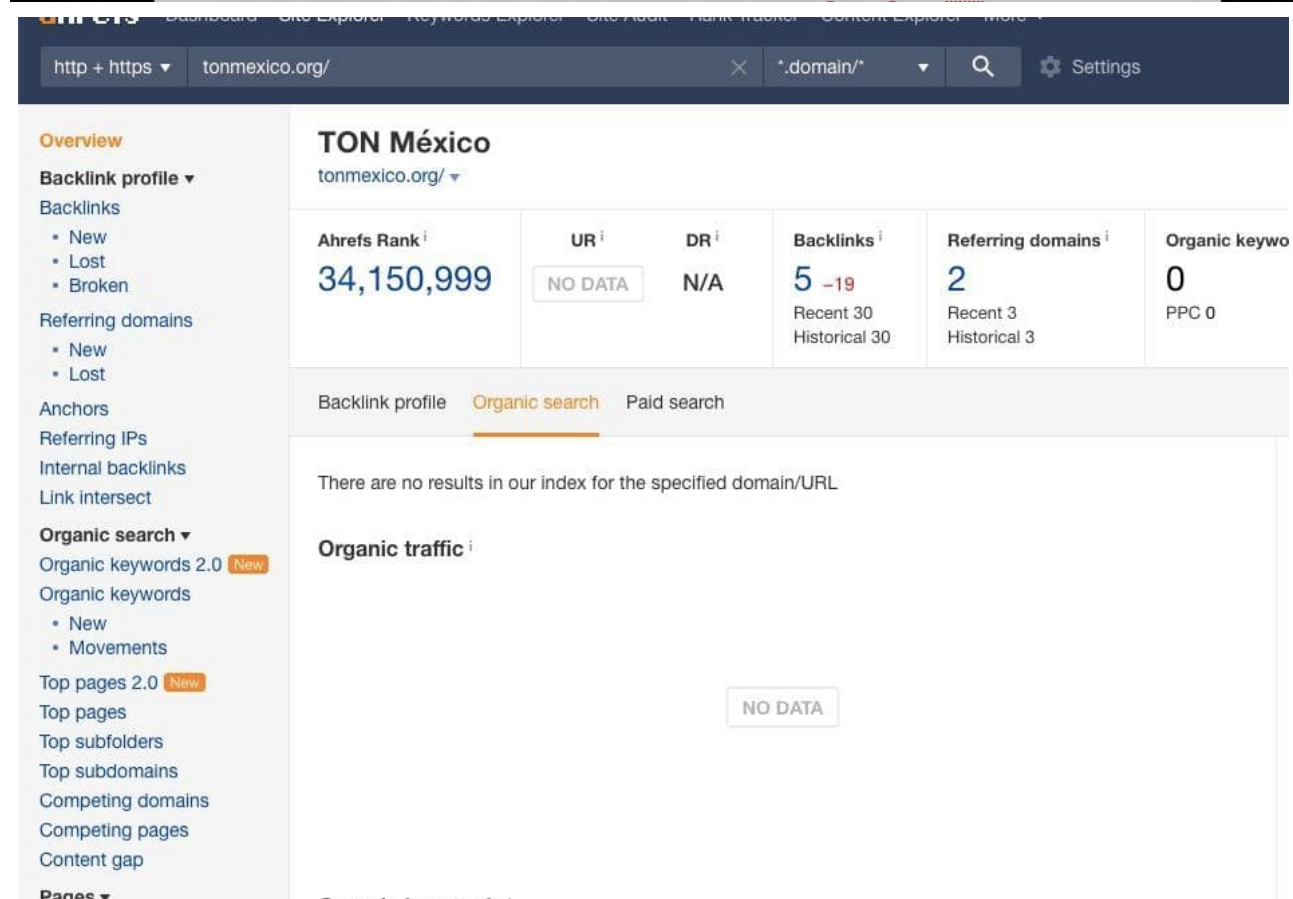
ahrefs Dashboard Site Explorer Keywords Explorer Site Audit Rank Tracker Content Explorer More

http + https ▾ tonmexico.org/ *.domain/* ▾ Settings

Overview
Backlink profile ▾
Backlinks
• New
• Lost
• Broken
Referring domains
• New
• Lost
Anchors
Referring IPs
Internal backlinks
Link intersect
Organic search ▾
Organic keywords 2.0 New
Organic keywords
• New
• Movements
Top pages 2.0 New
Top pages
Top subfolders
Top subdomains
Competing domains
Competing pages
Content gap
Pages ▾

TON México
tonmexico.org/ ▾

| Ahrefs Rank i | UR i | DR i | Backlinks i | Referring domains i | Organic keywo |
|---|---|---|---|---|---|
| 34,150,999 | NO DATA | N/A | 5 −19 Recent 30 Historical 30 | 2 Recent 3 Historical 3 | 0 PPC 0 |

Backlink profile Organic search Paid search

There are no results in our index for the specified domain/URL

Organic traffic i

NO DATA

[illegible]